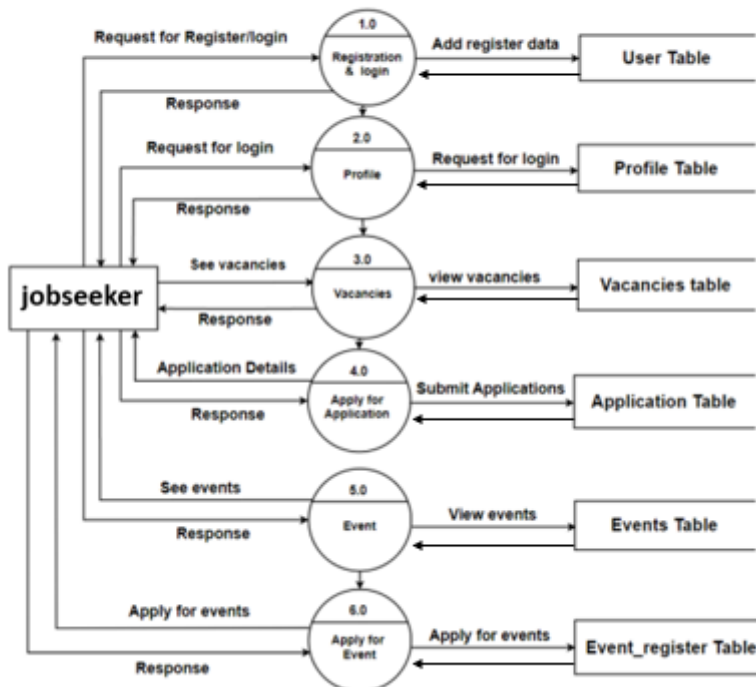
Request for Register/login

1.0

Registration & login

Add register data

User Table

Response

2.0

Request for login

Profile

Request for login

Profile Table

Response

jobseeker

See vacancies

3.0

Vacancies

view vacancies

Vacancies table

Response

Application Details

4.0

Apply for Application

Submit Applications

Application Table

Response

See events

5.0

Event

View events

Events Table

Response

Apply for events

6.0

Apply for Event

Apply for events

Event_register Table

Response